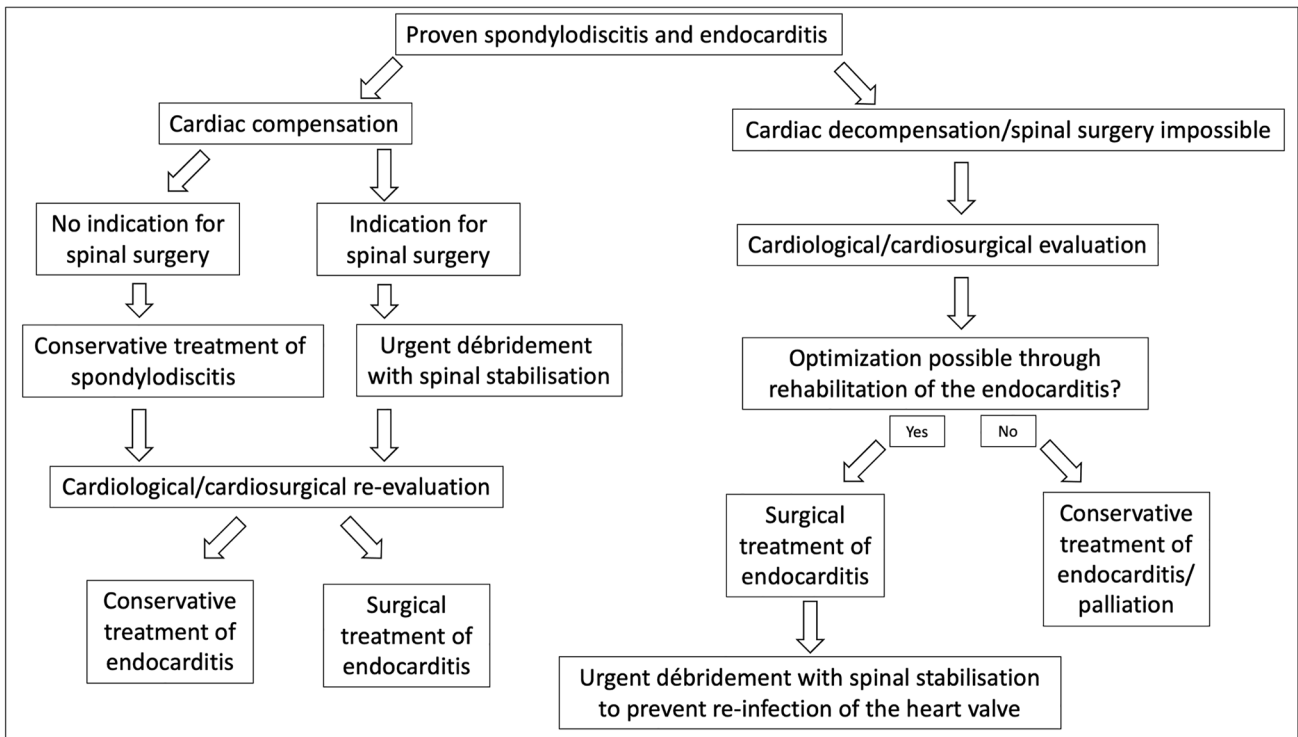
Proven spondylodiscitis and endocarditis

Cardiac compensation

No indication for spinal surgery

Indication for spinal surgery

Conservative treatment of spondylodiscitis

Urgent débridement with spinal stabilisation

Cardiological/cardiosurgical re-evaluation

Conservative treatment of endocarditis

Surgical treatment of endocarditis

Cardiac decompensation/spinal surgery impossible

Cardiological/cardiosurgical evaluation

Optimization possible through rehabilitation of the endocarditis?

Yes

No

Surgical treatment of endocarditis

Conservative treatment of endocarditis/ palliation

Urgent débridement with spinal stabilisation to prevent re-infection of the heart valve